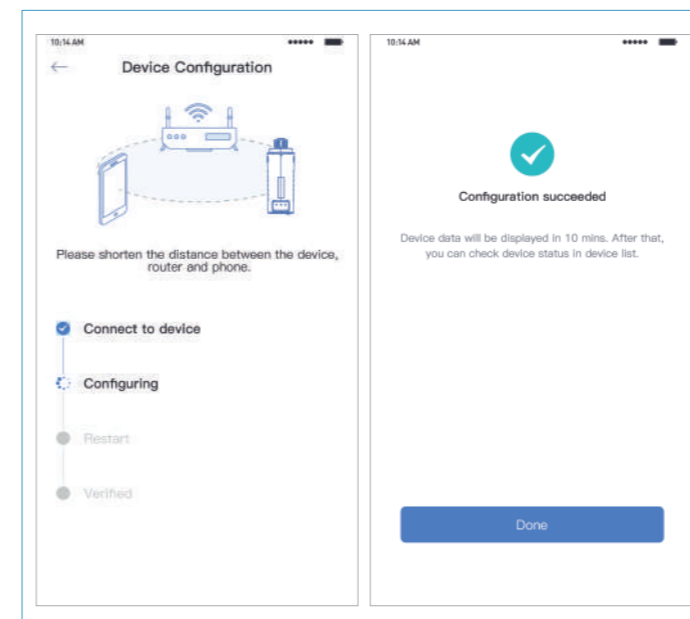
10:14 AM

←

Device Configuration

Please shorten the distance between the device, router and phone.

Connect to device

Configuring

Restart

Verified

10:14 AM

Configuration succeeded

Device data will be displayed in 10 mins. After that, you can check device status in device list.

Done